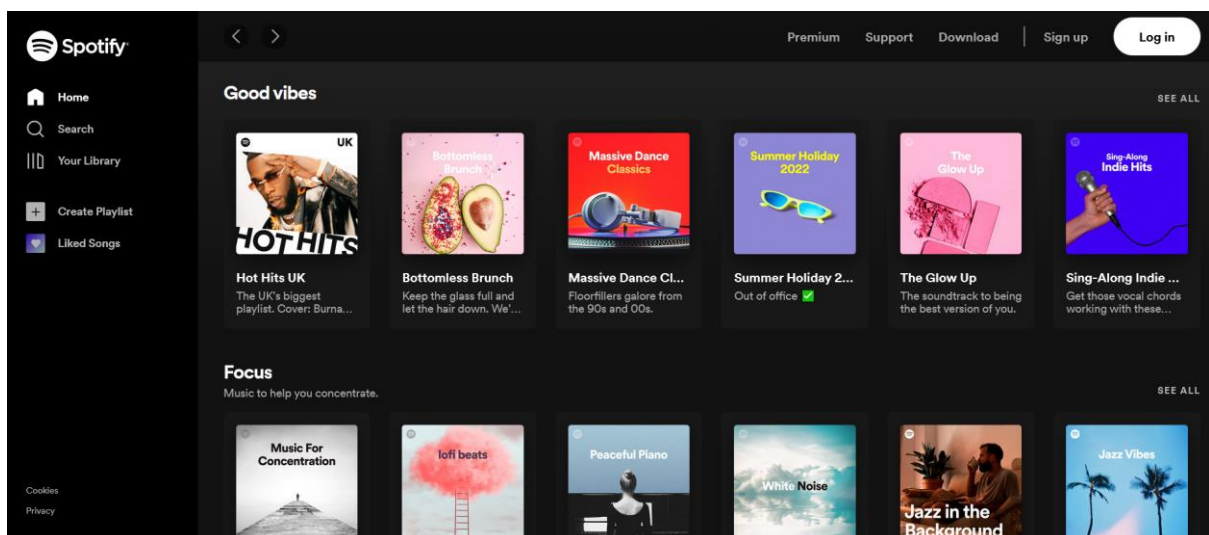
Spotify

Home
Search
Your Library

Create Playlist
Liked Songs

Cookies
Privacy

Premium Support Download Sign up Log in

Good vibes
SEE ALL

UK
HOT HITS
Hot Hits UK
The UK's biggest playlist. Cover: Burna...

Bottomless Brunch
Bottomless Brunch
Keep the glass full and let the hair down. We'...

Massive Dance Classics
Massive Dance Cl...
Floorfillers galore from the 90s and 00s.

Summer Holiday 2022
Summer Holiday 2...
Out of office ✅

The Glow Up
The Glow Up
The soundtrack to being the best version of you.

Sing-Along Indie Hits
Sing-Along Indie ...
Get those vocal chords working with these...

Focus
Music to help you concentrate.
SEE ALL

Music For Concentration

lofi beats

Peaceful Piano

White Noise

Jazz in the Background

Jazz Vibes